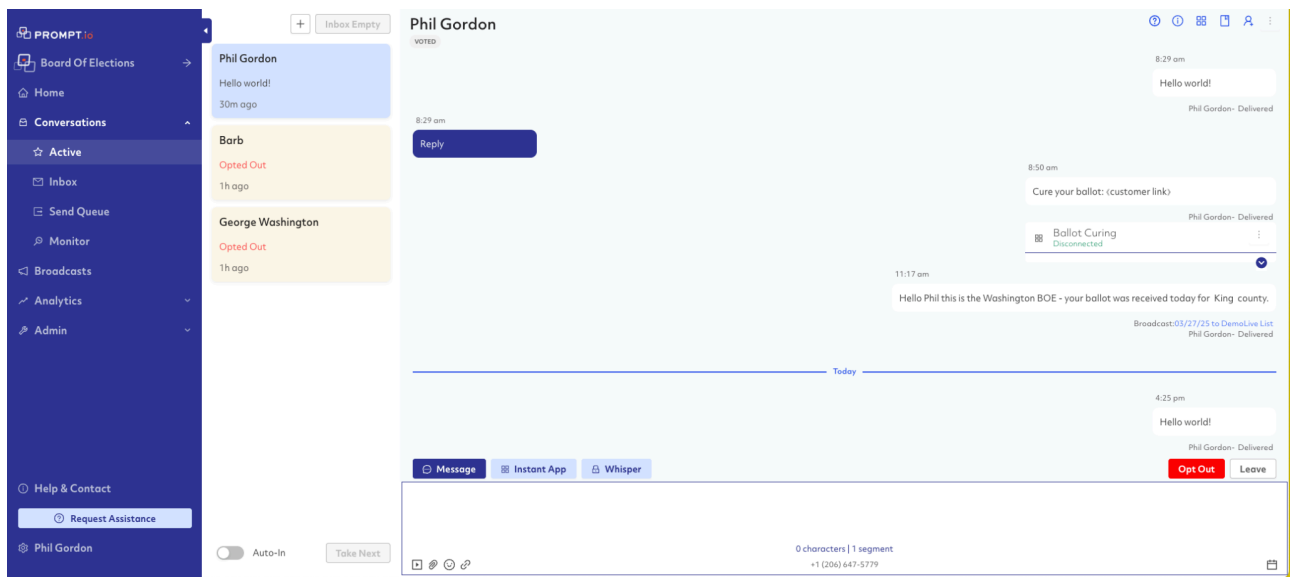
PROMPT.io

Board Of Elections

Home

Conversations

Active

Inbox

Send Queue

Monitor

Broadcasts

Analytics

Admin

Help & Contact

Request Assistance

Phil Gordon

+ Inbox Empty

Phil Gordon
Hello world!
30m ago

Barb
Opted Out
1h ago

George Washington
Opted Out
1h ago

Auto-In

Take Next

Phil Gordon
VOTED

8:29 am
Hello world!
Phil Gordon- Delivered

8:29 am
Reply

8:50 am
Cure your ballot: (customer link)
Phil Gordon- Delivered

Ballot Curing
Disconnected

11:17 am
Hello Phil this is the Washington BOE - your ballot was received today for King county.
Broadcast:03/27/25 to DemoLive List
Phil Gordon- Delivered

Today

4:25 pm
Hello world!
Phil Gordon- Delivered

Message
Instant App
Whisper
Opt Out
Leave

0 characters | 1 segment
+1 (206) 647-5779